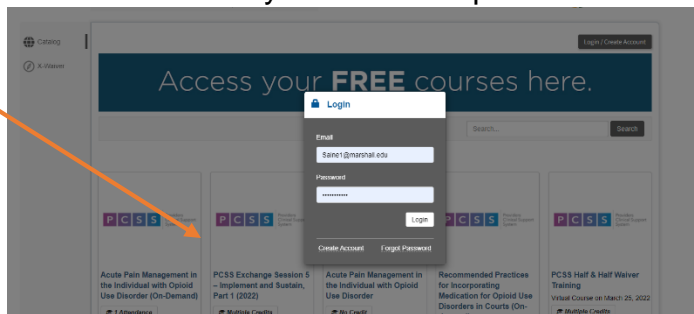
Catalog

X-Waiver

Login / Create Account

Access your FREE courses here.

Search...

Search

Login

Email

Saine1@marshall.edu

Password

•••••••••••

Login

Create Account

Forgot Password

PCSS Providers Clinical Support System

Acute Pain Management in the Individual with Opioid Use Disorder (On-Demand)

1 Attendance

PCSS Exchange Session 5 – Implement and Sustain, Part 1 (2022)

Multiple Credits

Acute Pain Management in the Individual with Opioid Use Disorder

No Credit

Recommended Practices for Incorporating Medication for Opioid Use Disorders in Courts (On-

PCSS Half & Half Waiver Training

Virtual Course on March 25, 2022

Multiple Credits